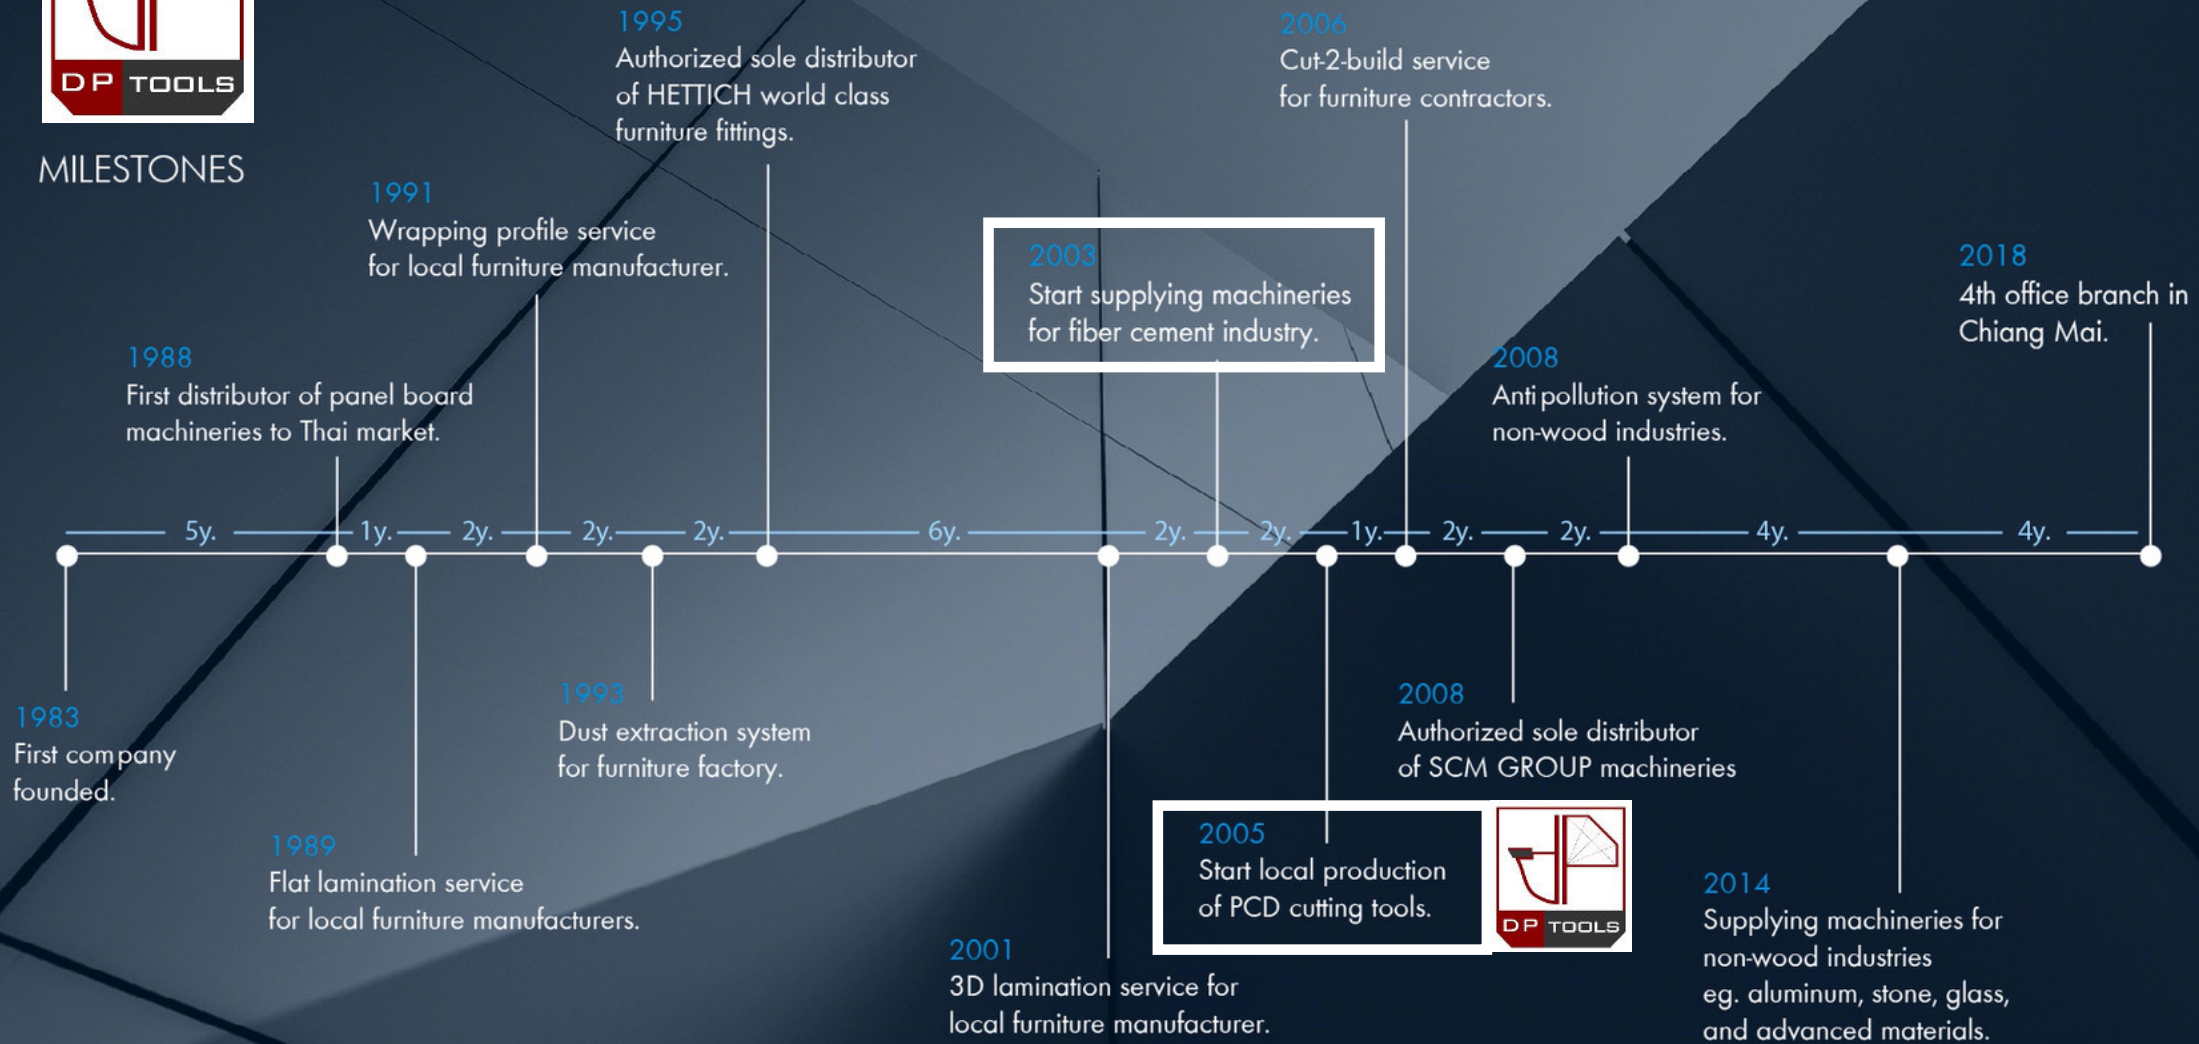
DP TOOLS

MILESTONES

1995
Authorized sole distributor of HETTICH world class furniture fittings.

2006
Cut-2-build service for furniture contractors.

1991
Wrapping profile service for local furniture manufacturer.

2003
Start supplying machineries for fiber cement industry.

2018
4th office branch in Chiang Mai.

1988
First distributor of panel board machineries to Thai market.

2008
Anti pollution system for non-wood industries.

5y. 1y. 2y. 2y. 2y. 6y. 2y. 2y. 1y. 2y. 2y. 4y. 4y.

1983
First company founded.

1993
Dust extraction system for furniture factory.

2008
Authorized sole distributor of SCM GROUP machineries

1989
Flat lamination service for local furniture manufacturers.

2005
Start local production of PCD cutting tools.

DP TOOLS

2014
Supplying machineries for non-wood industries eg. aluminum, stone, glass, and advanced materials.

2001
3D lamination service for local furniture manufacturer.